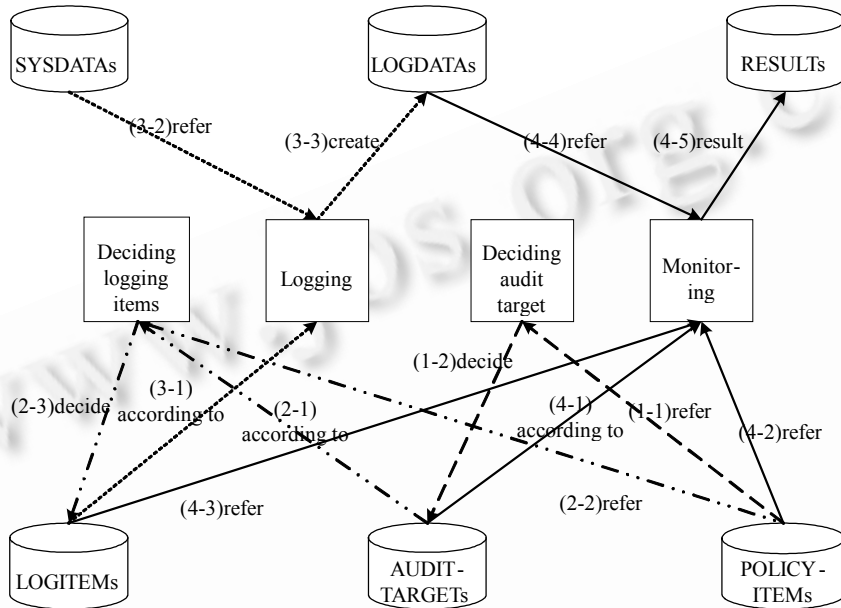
SYSDATAs

LOGDATAs

RESULTs

(3-2)refer

(3-3)create

(4-4)refer

(4-5)result

Deciding logging items

Logging

Deciding audit target

Monitoring

(1-2)decide

(3-1) according to

(2-3)decide

(2-1) according to

(4-1) according to

(1-1)refer

(4-2)refer

(4-3)refer

(2-2)refer

LOGITEMs

AUDIT-TARGETs

POLICY-ITEMs